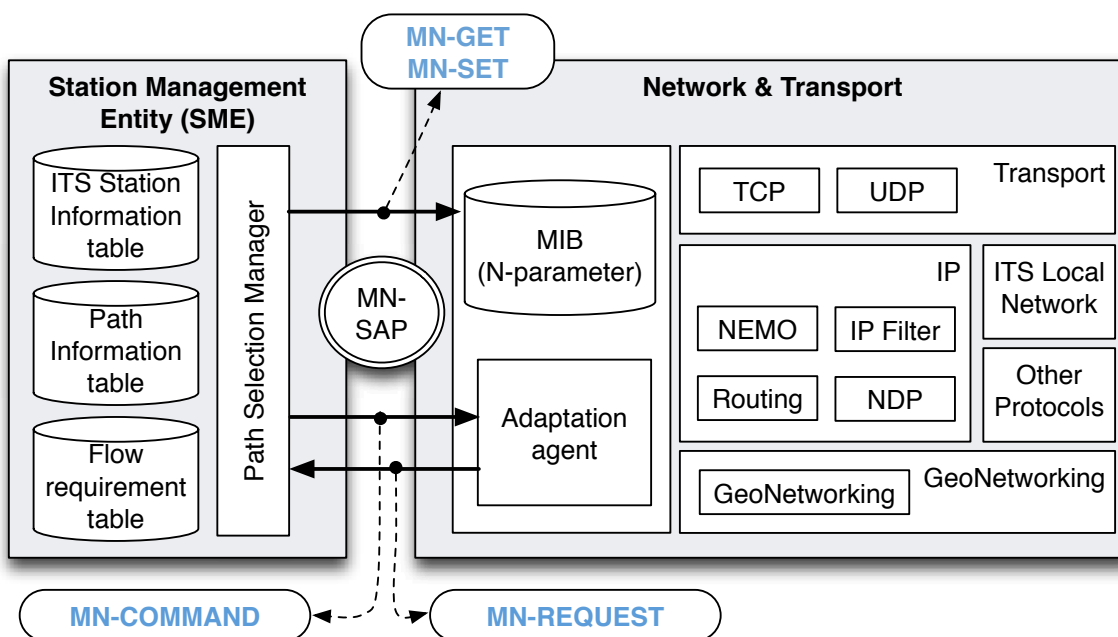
MN-GET
MN-SET

Station Management Entity (SME)

ITS Station Information table

Path Information table

Flow requirement table

Path Selection Manager

MN-SAP

Network & Transport

MIB (N-parameter)

Adaptation agent

TCP

UDP

Transport

IP

NEMO

IP Filter

Routing

NDP

ITS Local Network

Other Protocols

GeoNetworking

GeoNetworking

MN-COMMAND

MN-REQUEST